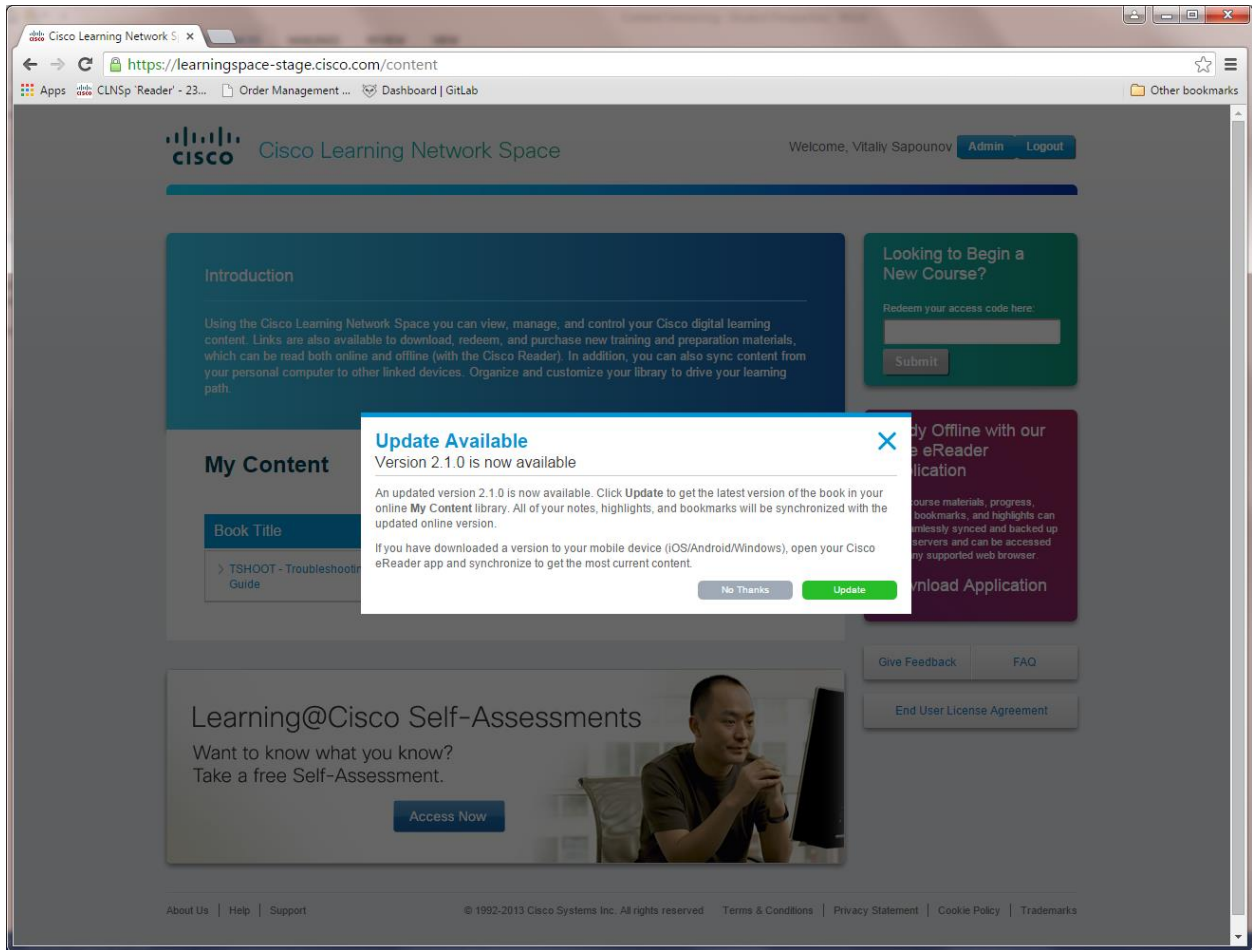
Cisco Learning Network S ×

https://learningspace-stage.cisco.com/content

Apps CLNSp 'Reader' - 23... Order Management ... Dashboard | GitLab

Other bookmarks

cisco Cisco Learning Network Space

Welcome, Vitaliy Sapounov Admin Logout

Introduction

Using the Cisco Learning Network Space you can view, manage, and control your Cisco digital learning content. Links are also available to download, redeem, and purchase new training and preparation materials, which can be read both online and offline (with the Cisco Reader). In addition, you can also sync content from your personal computer to other linked devices. Organize and customize your library to drive your learning path.

My Content

Book Title

> TSHOOT - Troubleshootin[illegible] Guide

Looking to Begin a New Course?

Redeem your access code here:

Submit

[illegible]dy Offline with our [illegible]e eReader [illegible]lication

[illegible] course materials, progress, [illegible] bookmarks, and highlights can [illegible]amlessly synced and backed up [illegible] servers and can be accessed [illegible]ny supported web browser.

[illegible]vnload Application

Update Available

Version 2.1.0 is now available

An updated version 2.1.0 is now available. Click Update to get the latest version of the book in your online My Content library. All of your notes, highlights, and bookmarks will be synchronized with the updated online version.

If you have downloaded a version to your mobile device (iOS/Android/Windows), open your Cisco eReader app and synchronize to get the most current content.

No Thanks

Update

Give Feedback

FAQ

End User License Agreement

Learning@Cisco Self-Assessments

Want to know what you know?
Take a free Self-Assessment.

Access Now

About Us | Help | Support

© 1992-2013 Cisco Systems Inc. All rights reserved

Terms & Conditions | Privacy Statement | Cookie Policy | Trademarks